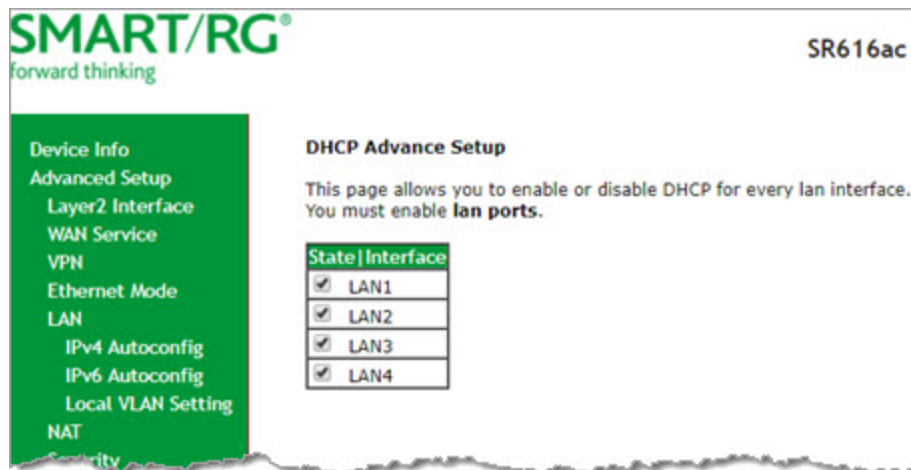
SMART/RG®
forward thinking

SR616ac

Device Info
Advanced Setup
Layer2 Interface
WAN Service
VPN
Ethernet Mode
LAN
IPv4 Autoconfig
IPv6 Autoconfig
Local VLAN Setting
NAT
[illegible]

DHCP Advance Setup

This page allows you to enable or disable DHCP for every lan interface.
You must enable **lan ports**.

| State | Interface |
|---|---|
| ☑ | LAN1 |
| ☑ | LAN2 |
| ☑ | LAN3 |
| ☑ | LAN4 |